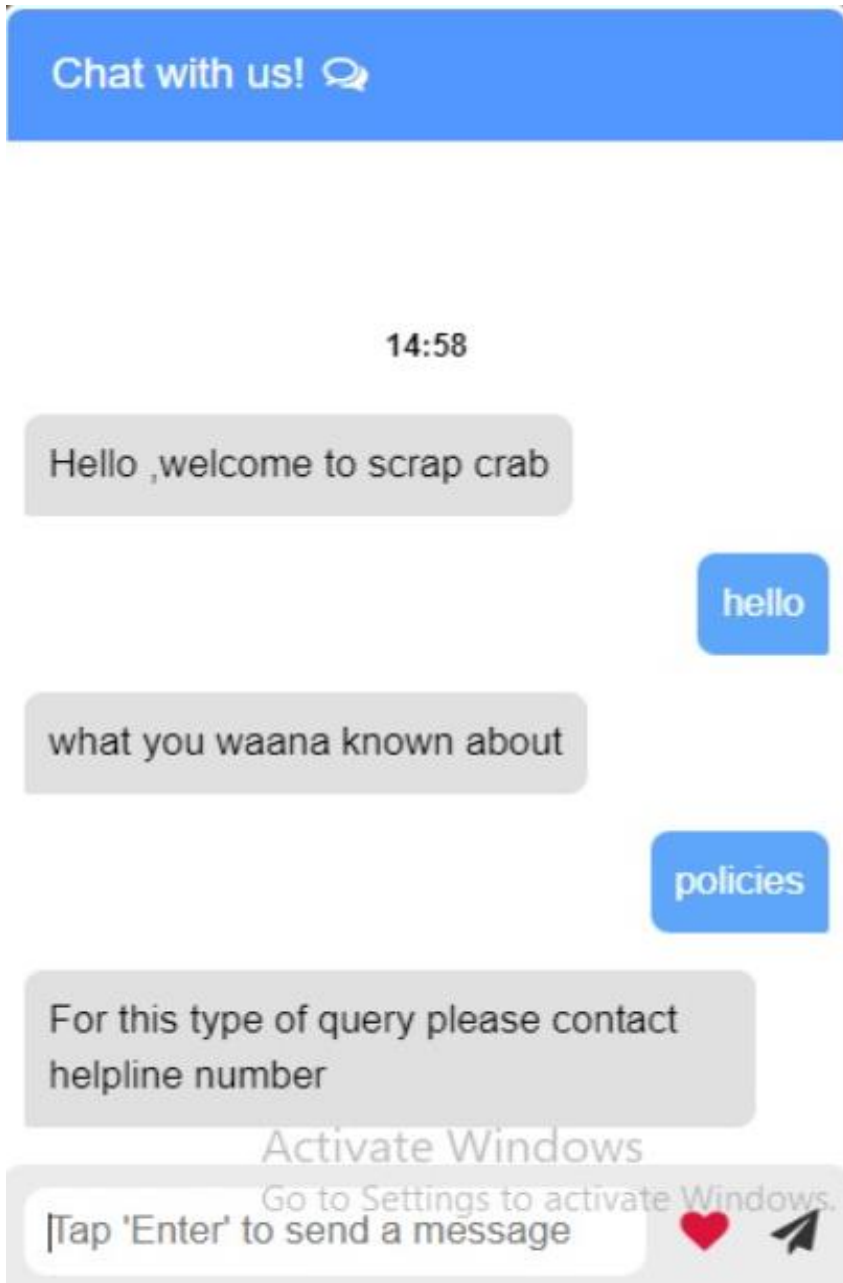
Chat with us!

14:58

Hello ,welcome to scrap crab

hello

what you waana known about

policies

For this type of query please contact helpline number

Activate Windows
Go to Settings to activate Windows.

Tap 'Enter' to send a message